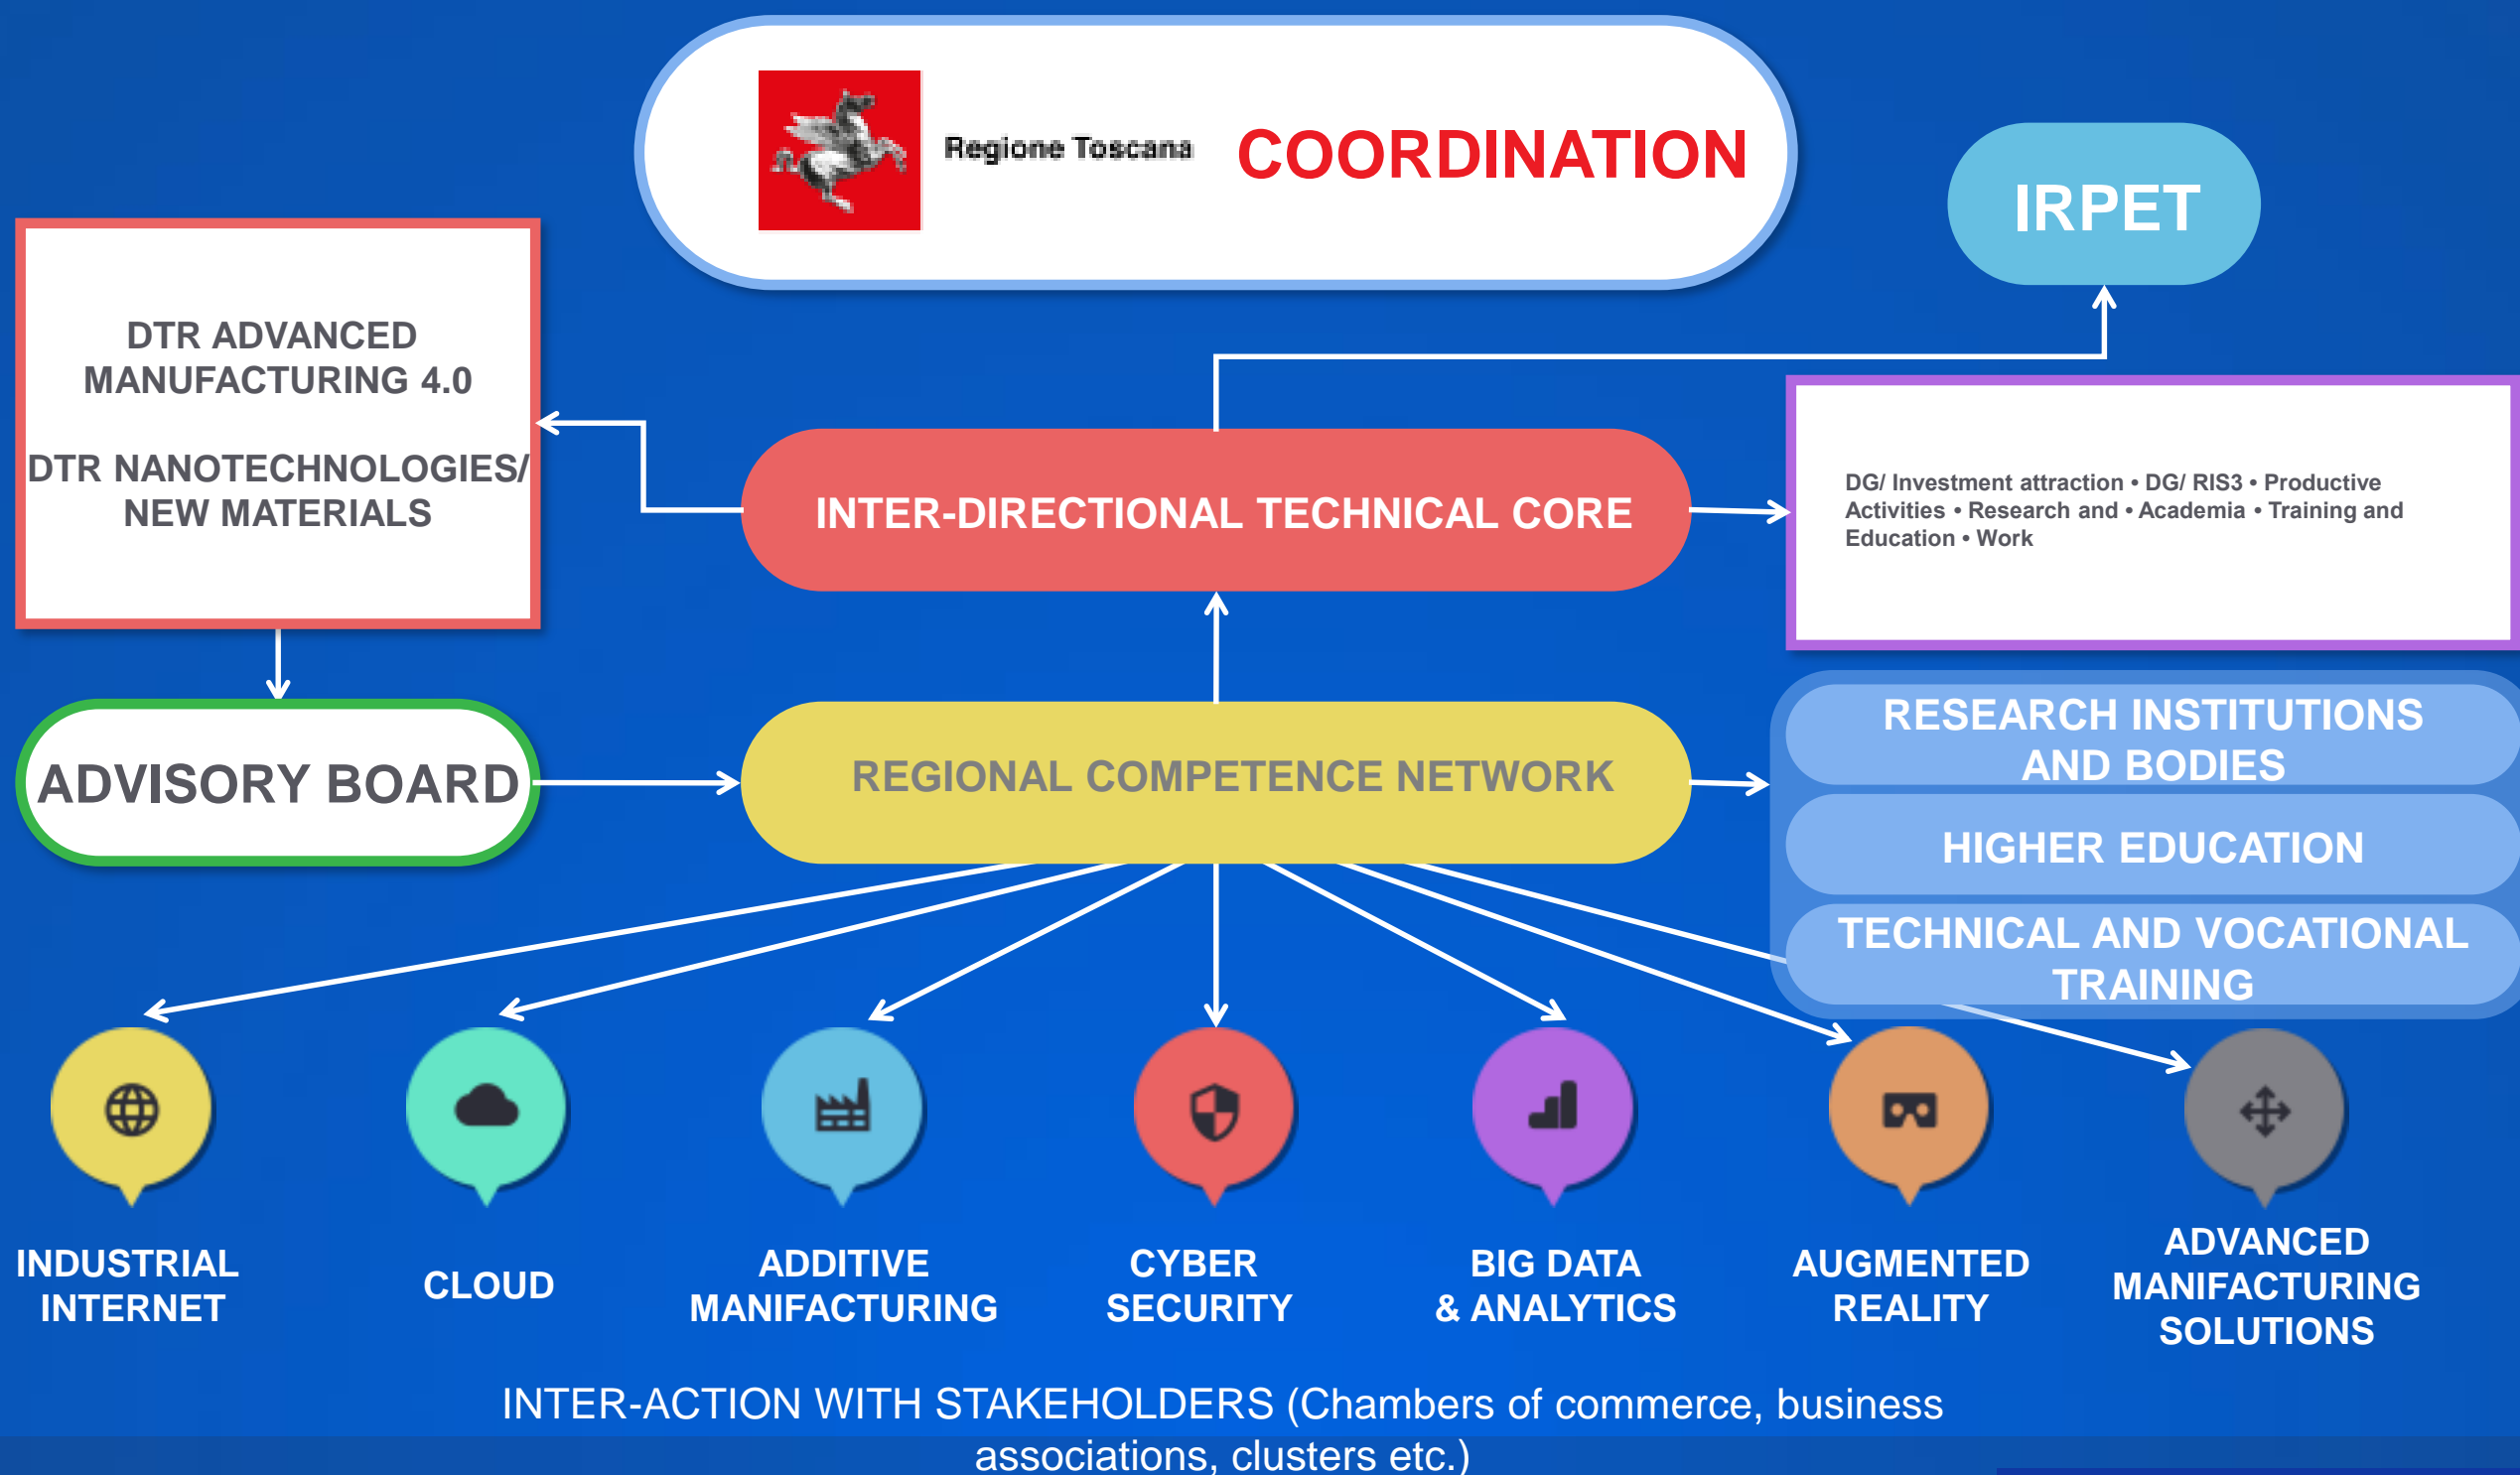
Regione Toscana COORDINATION

IRPET

DTR ADVANCED MANUFACTURING 4.0

DTR NANOTECHNOLOGIES/ NEW MATERIALS

INTER-DIRECTIONAL TECHNICAL CORE

DG/ Investment attraction • DG/ RIS3 • Productive Activities • Research and • Academia • Training and Education • Work

ADVISORY BOARD

REGIONAL COMPETENCE NETWORK

RESEARCH INSTITUTIONS AND BODIES

HIGHER EDUCATION

TECHNICAL AND VOCATIONAL TRAINING

INDUSTRIAL INTERNET

CLOUD

ADDITIVE MANIFACTURING

CYBER SECURITY

BIG DATA & ANALYTICS

AUGMENTED REALITY

ADVANCED MANIFACTURING SOLUTIONS

INTER-ACTION WITH STAKEHOLDERS (Chambers of commerce, business associations, clusters etc.)